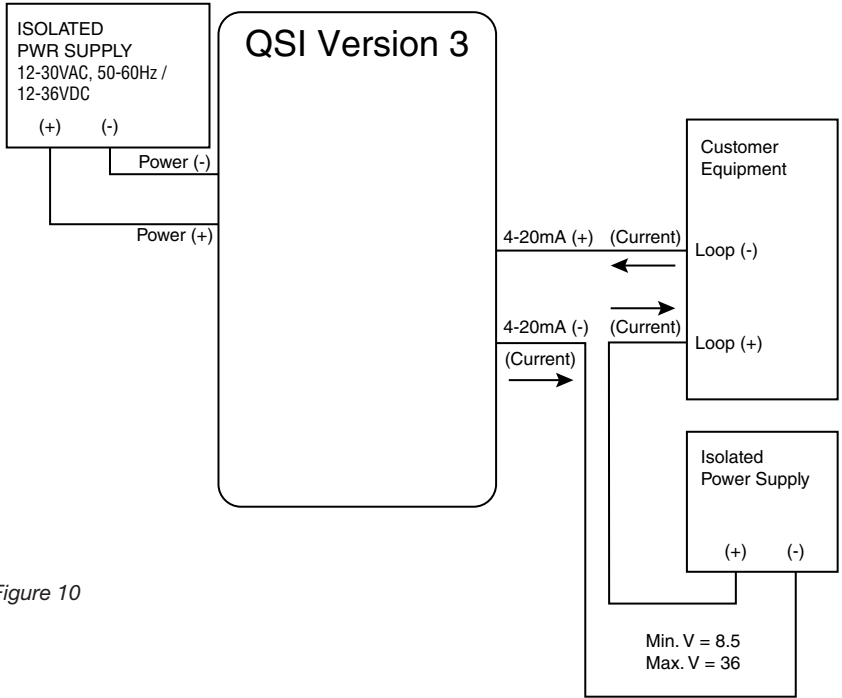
ISOLATED
PWR SUPPLY
12-30VAC, 50-60Hz /
12-36VDC

(+) (-)

QSI Version 3

Power (-)

Power (+)

4-20mA (+) (Current)

4-20mA (-)

(Current)

(Current)

Customer
Equipment

Loop (-)

Loop (+)

Isolated
Power Supply

(+) (-)

Figure 10

Min. V = 8.5
Max. V = 36